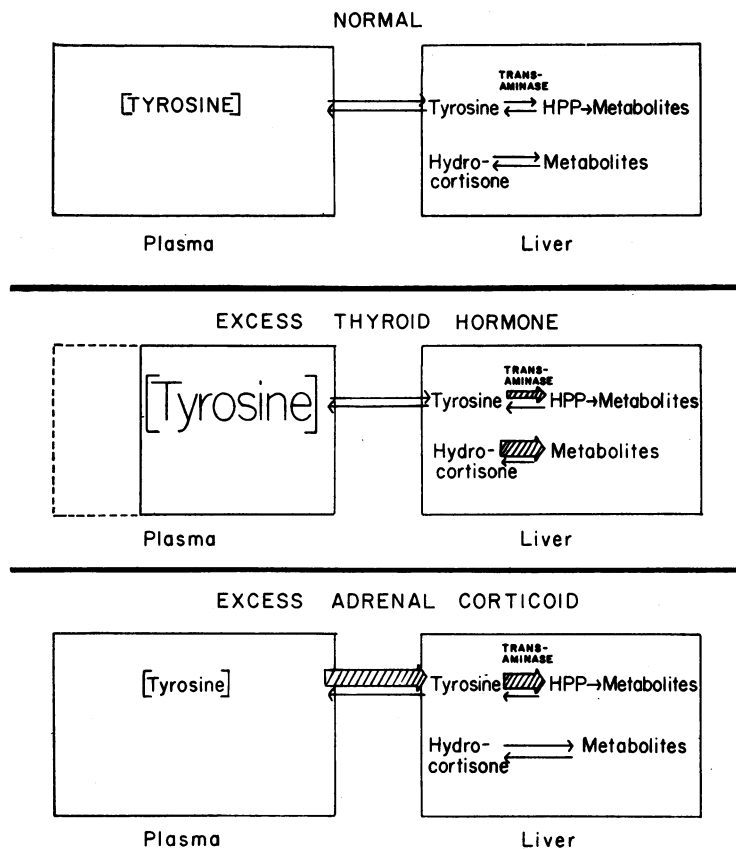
NORMAL

[TYROSINE]

TRANSAMINASE

Tyrosine $\rightleftarrows$ HPP→Metabolites

Hydrocortisone $\rightleftarrows$ Metabolites

Plasma

Liver

EXCESS THYROID HORMONE

[Tyrosine]

TRANSAMINASE

Tyrosine $\rightleftarrows$ HPP→Metabolites

Hydrocortisone $\rightleftarrows$ Metabolites

Plasma

Liver

EXCESS ADRENAL CORTICOID

[Tyrosine]

TRANSAMINASE

Tyrosine $\rightleftarrows$ HPP→Metabolites

Hydrocortisone $\rightleftarrows$ Metabolites

Plasma

Liver